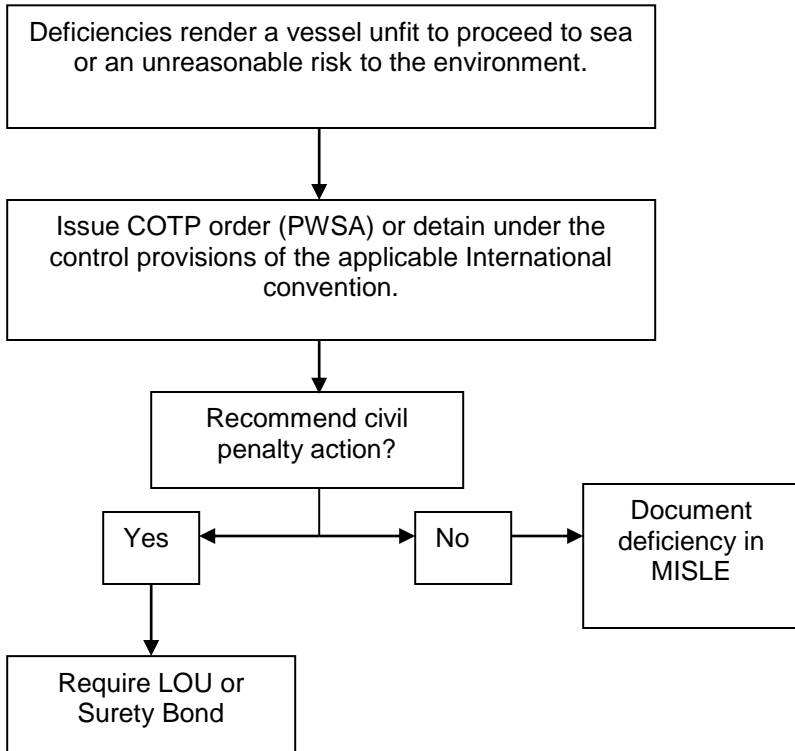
Deficiencies render a vessel unfit to proceed to sea or an unreasonable risk to the environment.

Issue COTP order (PWSA) or detain under the control provisions of the applicable International convention.

Recommend civil penalty action?

Yes

No

Document deficiency in MISLE

Require LOU or Surety Bond